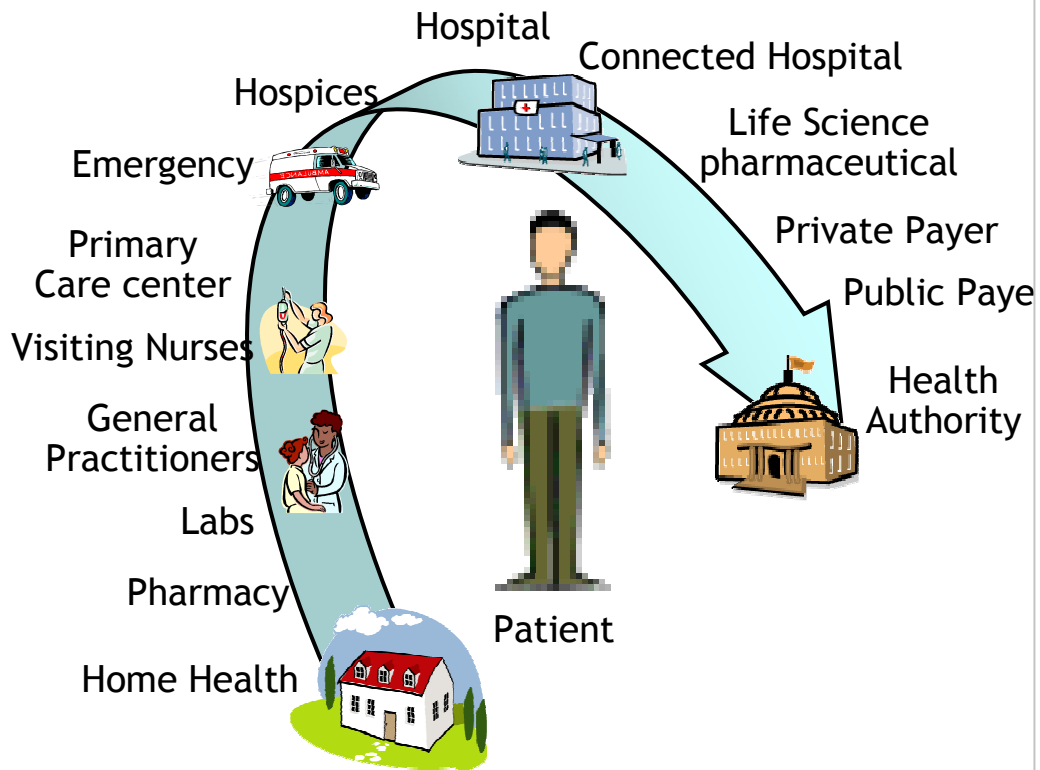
Hospital
Connected Hospital
Hospices
Life Science pharmaceutical
Emergency
AMBULANCE
Private Payer
Primary Care center
Public Paye
Visiting Nurses
Health Authority
General Practitioners
Labs
Pharmacy
Patient
Home Health